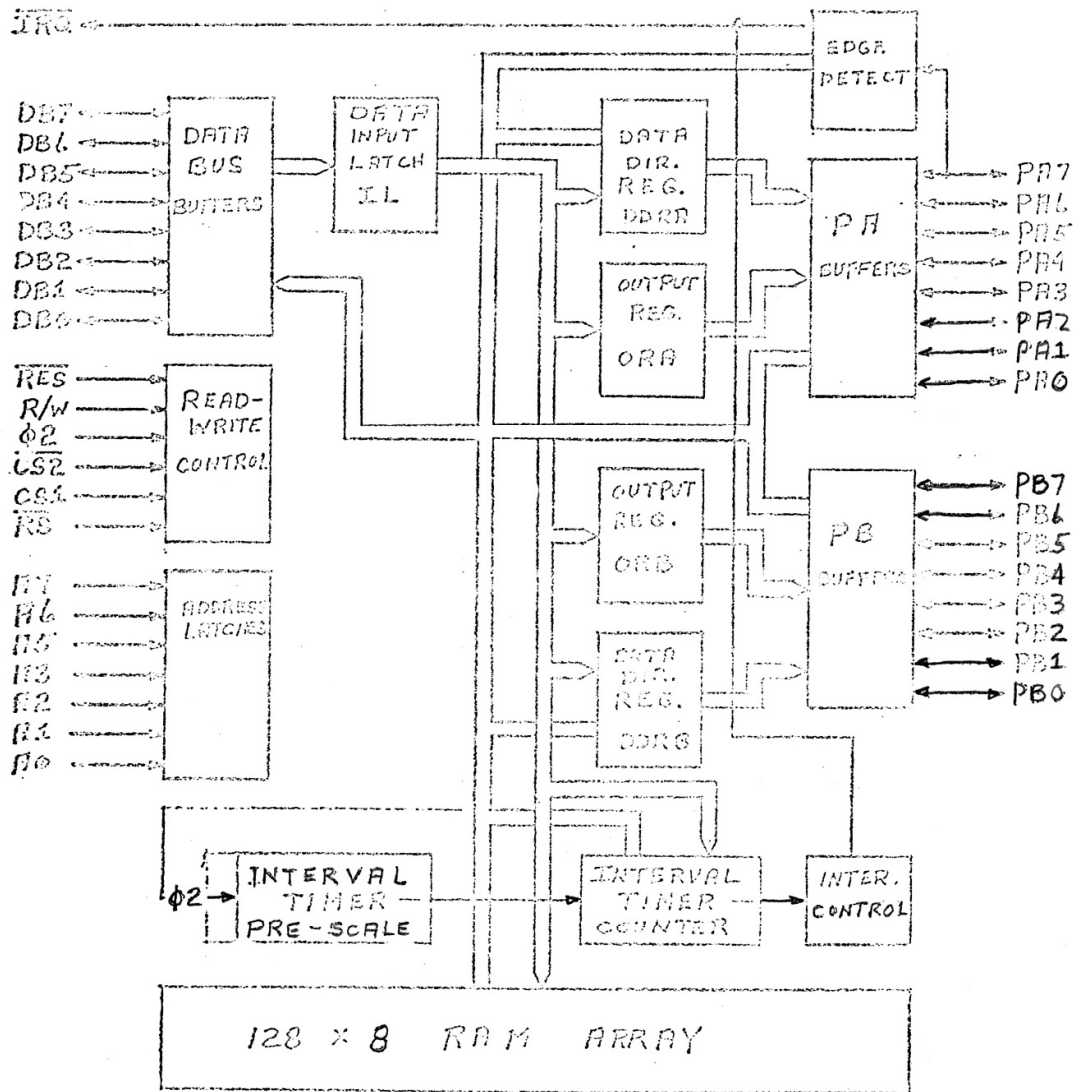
$\overline{IRQ}$

EDGE DETECT

DB7
DB6
DB5
DB4
DB3
DB2
DB1
DB0

DATA BUS BUFFERS

DATA INPUT LATCH IL

DATA DIR. REG. DDRA

OUTPUT REG. ORA

PA BUFFERS

PA7
PA6
PA5
PA4
PA3
PA2
PA1
PA0

$\overline{RES}$
R/W
$\phi 2$
$\overline{CS2}$
CS1
$\overline{RS}$

READ-WRITE CONTROL

OUTPUT REG. ORB

PB BUFFERS

PB7
PB6
PB5
PB4
PB3
PB2
PB1
PB0

A7
A6
A5
A3
A2
A1
A0

ADDRESS LATCHES

DATA DIR. REG. DDRB

$\phi 2$

INTERVAL TIMER PRE-SCALE

INTERVAL TIMER COUNTER

INTER. CONTROL

128 × 8 RAM ARRAY